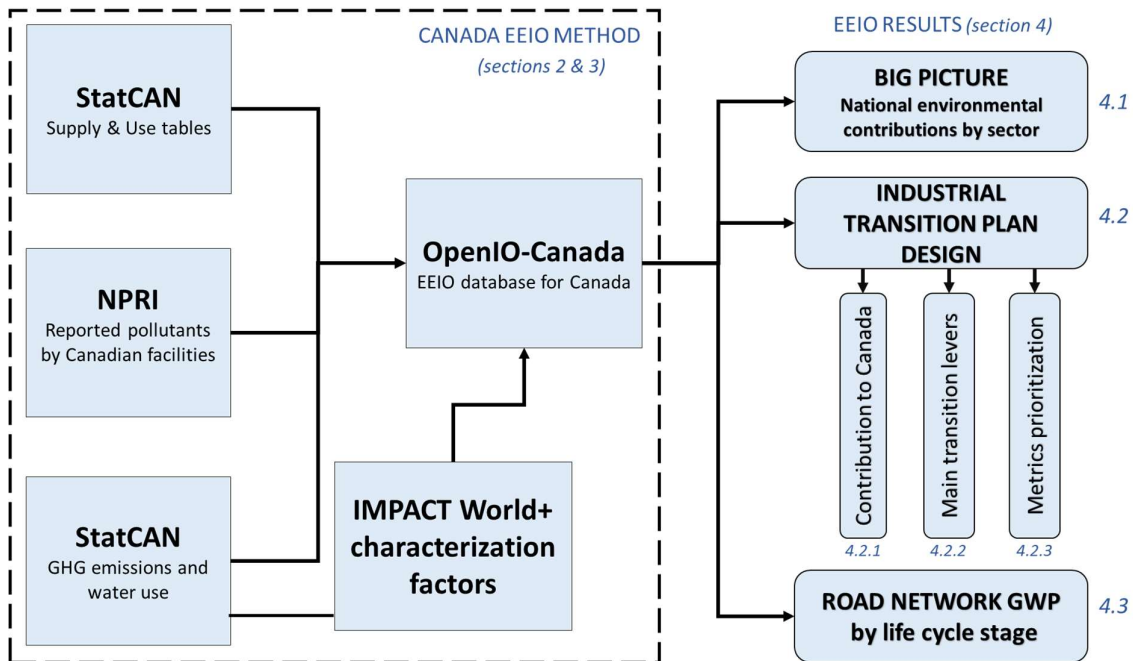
CANADA EEIO METHOD
(sections 2 & 3)

StatCAN
Supply & Use tables

NPRI
Reported pollutants by Canadian facilities

StatCAN
GHG emissions and water use

OpenIO-Canada
EEIO database for Canada

IMPACT World+ characterization factors

EEIO RESULTS (section 4)

BIG PICTURE
National environmental contributions by sector
4.1

INDUSTRIAL TRANSITION PLAN DESIGN
4.2

Contribution to Canada
4.2.1

Main transition levers
4.2.2

Metrics prioritization
4.2.3

ROAD NETWORK GWP by life cycle stage
4.3